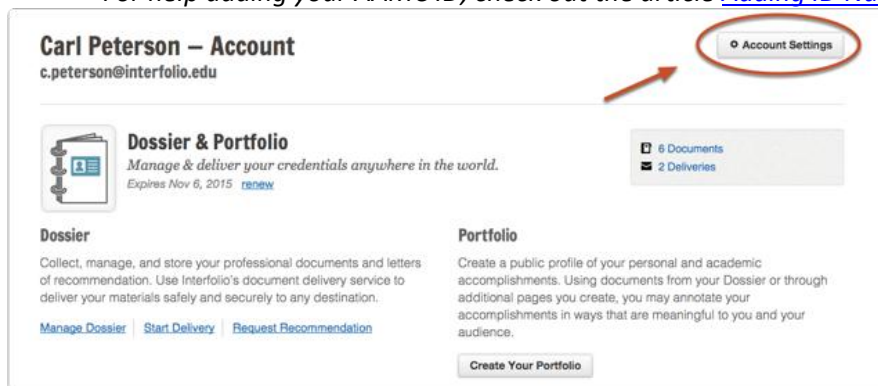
For help adding your ARMS ID, check out the article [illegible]

Carl Peterson – Account
c.peterson@interfolio.edu

Account Settings

Dossier & Portfolio
Manage & deliver your credentials anywhere in the world.
Expires Nov 6, 2015 renew

6 Documents
2 Deliveries

Dossier
Collect, manage, and store your professional documents and letters of recommendation. Use Interfolio's document delivery service to deliver your materials safely and securely to any destination.

Manage Dossier | Start Delivery | Request Recommendation

Portfolio
Create a public profile of your personal and academic accomplishments. Using documents from your Dossier or through additional pages you create, you may annotate your accomplishments in ways that are meaningful to you and your audience.

Create Your Portfolio